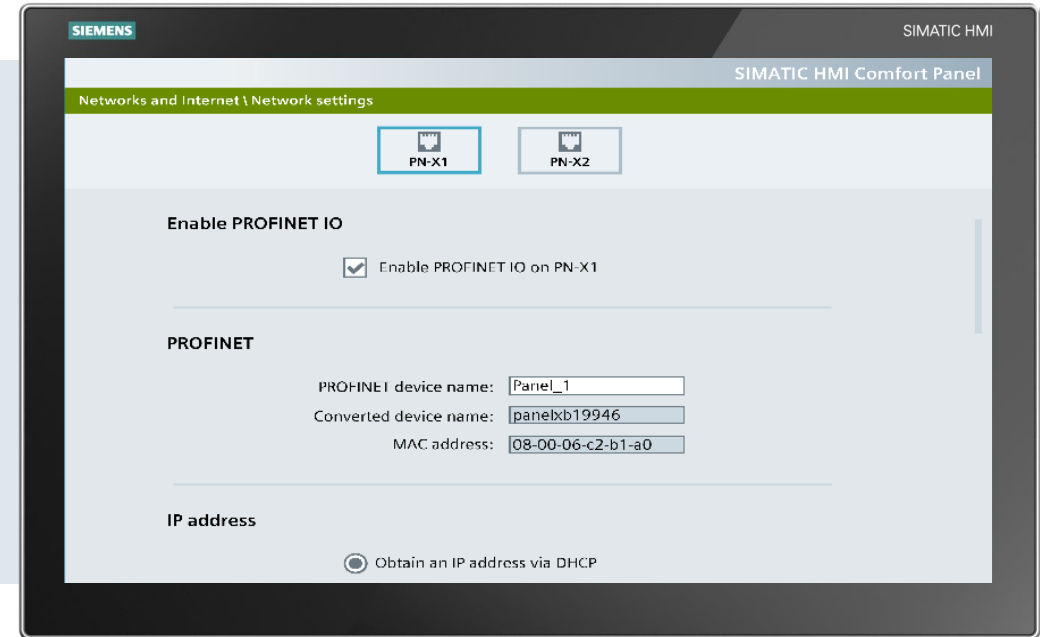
SIEMENS

SIMATIC HMI

SIMATIC HMI Comfort Panel

Networks and Internet \ Network settings

PN-X1

PN-X2

Enable PROFINET IO

Enable PROFINET IO on PN-X1

PROFINET

PROFINET device name: Panel_1

Converted device name: panelxb19946

MAC address: 08-00-06-c2-b1-a0

IP address

Obtain an IP address via DHCP